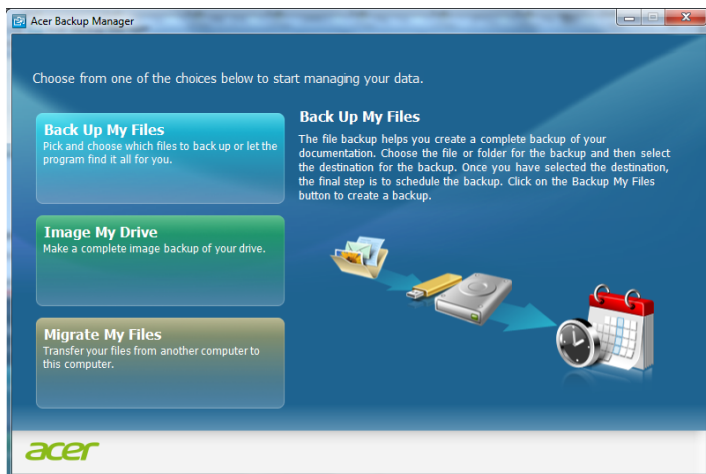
Acer Backup Manager

Choose from one of the choices below to start managing your data.

Back Up My Files
Pick and choose which files to back up or let the program find it all for you.

Image My Drive
Make a complete image backup of your drive.

Migrate My Files
Transfer your files from another computer to this computer.

Back Up My Files
The file backup helps you create a complete backup of your documentation. Choose the file or folder for the backup and then select the destination for the backup. Once you have selected the destination, the final step is to schedule the backup. Click on the Backup My Files button to create a backup.

acer